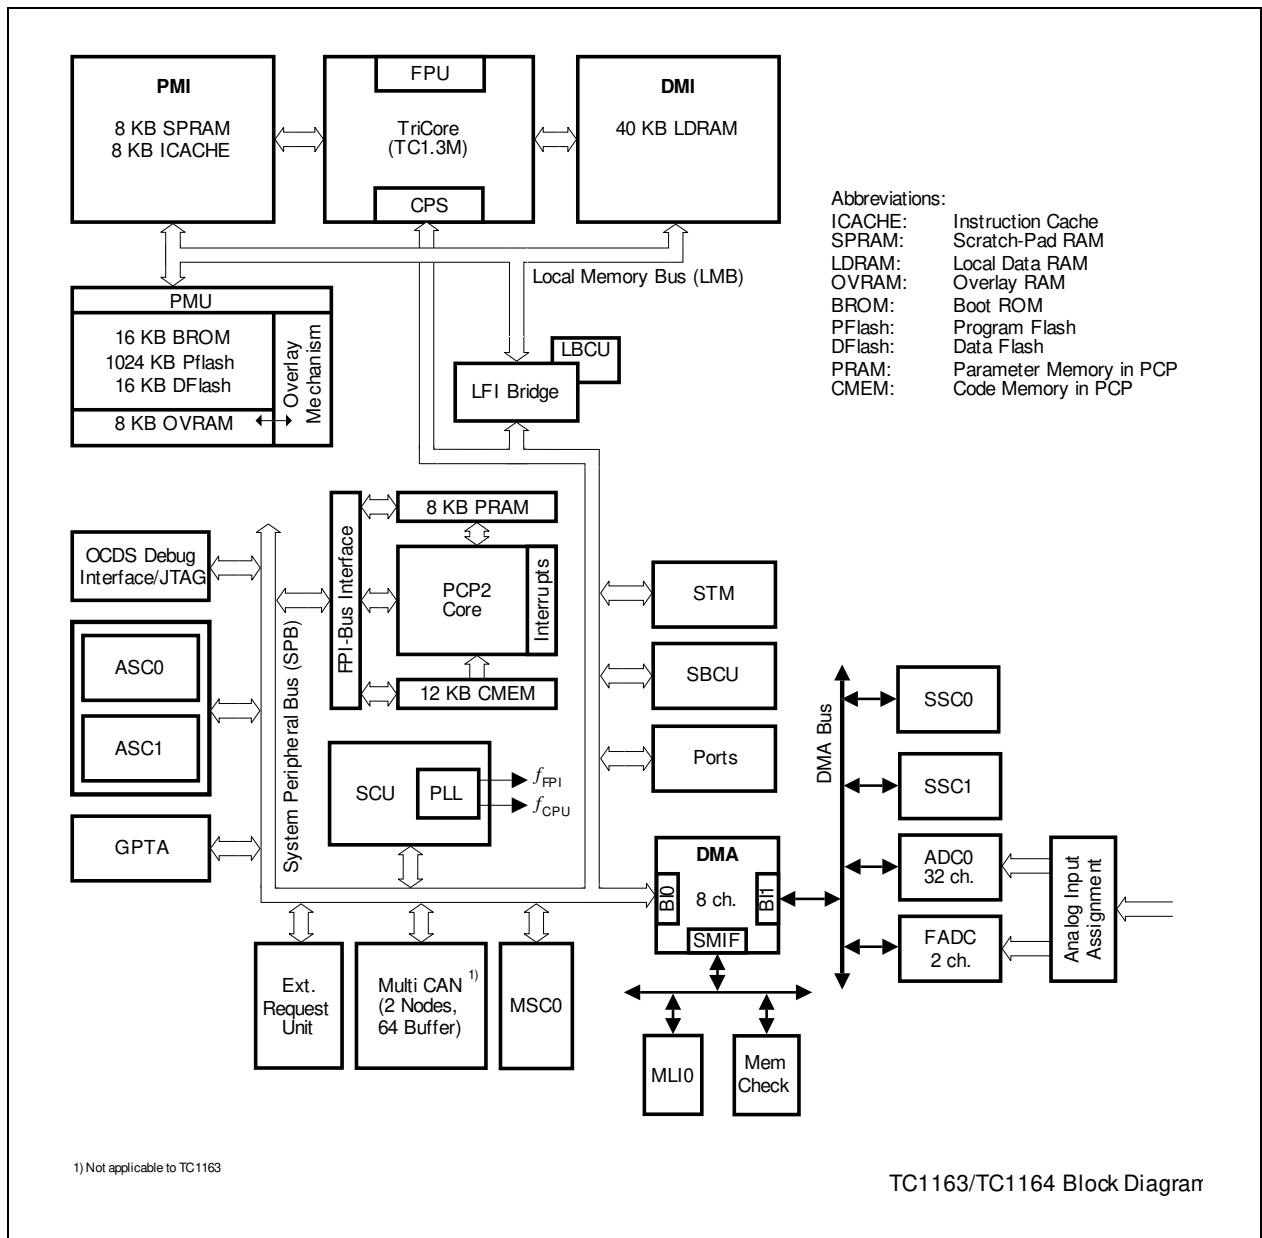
PMI
8 KB SPRAM
8 KB ICACHE

FPU
TriCore
(TC1.3M)
CPS

DMI
40 KB LDRAM

Abbreviations:

| | |
|---|---|
| ICACHE: | Instruction Cache |
| SPRAM: | Scratch-Pad RAM |
| LDRAM: | Local Data RAM |
| OVRAM: | Overlay RAM |
| BROM: | Boot ROM |
| PFlash: | Program Flash |
| DFlash: | Data Flash |
| PRAM: | Parameter Memory in PCP |
| CMEM: | Code Memory in PCP |

Local Memory Bus (LMB)

PMU
16 KB BROM
1024 KB Pflash
16 KB DFlash
8 KB OVRAM
Overlay Mechanism

LBCU
LFI Bridge

OCDS Debug Interface/JTAG

ASC0
ASC1
GPTA

System Peripheral Bus (SPB)

FPI-Bus Interface
8 KB PRAM
PCP2 Core
Interrupts
12 KB CMEM

SCU
PLL
$f_{FPI}$
$f_{CPU}$

STM
SBCU
Ports

DMA Bus
SSC0
SSC1
ADC0
32 ch.
FADC
2 ch.
Analog Input Assignment

DMA
BI0
8 ch.
BI1
SMIF

Ext. Request Unit
Multi CAN $^{1)}$ (2 Nodes, 64 Buffer)
MSC0
MLI0
Mem Check

1) Not applicable to TC1163

TC1163/TC1164 Block Diagram